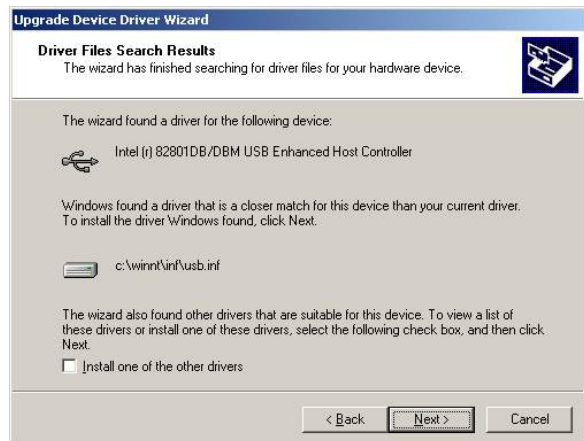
Upgrade Device Driver Wizard

Driver Files Search Results
The wizard has finished searching for driver files for your hardware device.

The wizard found a driver for the following device:

Intel (r) 82801DB/DBM USB Enhanced Host Controller

Windows found a driver that is a closer match for this device than your current driver. To install the driver Windows found, click Next.

c:\winnt\inf\usb.inf

The wizard also found other drivers that are suitable for this device. To view a list of these drivers or install one of these drivers, select the following check box, and then click Next.

Install one of the other drivers

< Back
Next >
Cancel